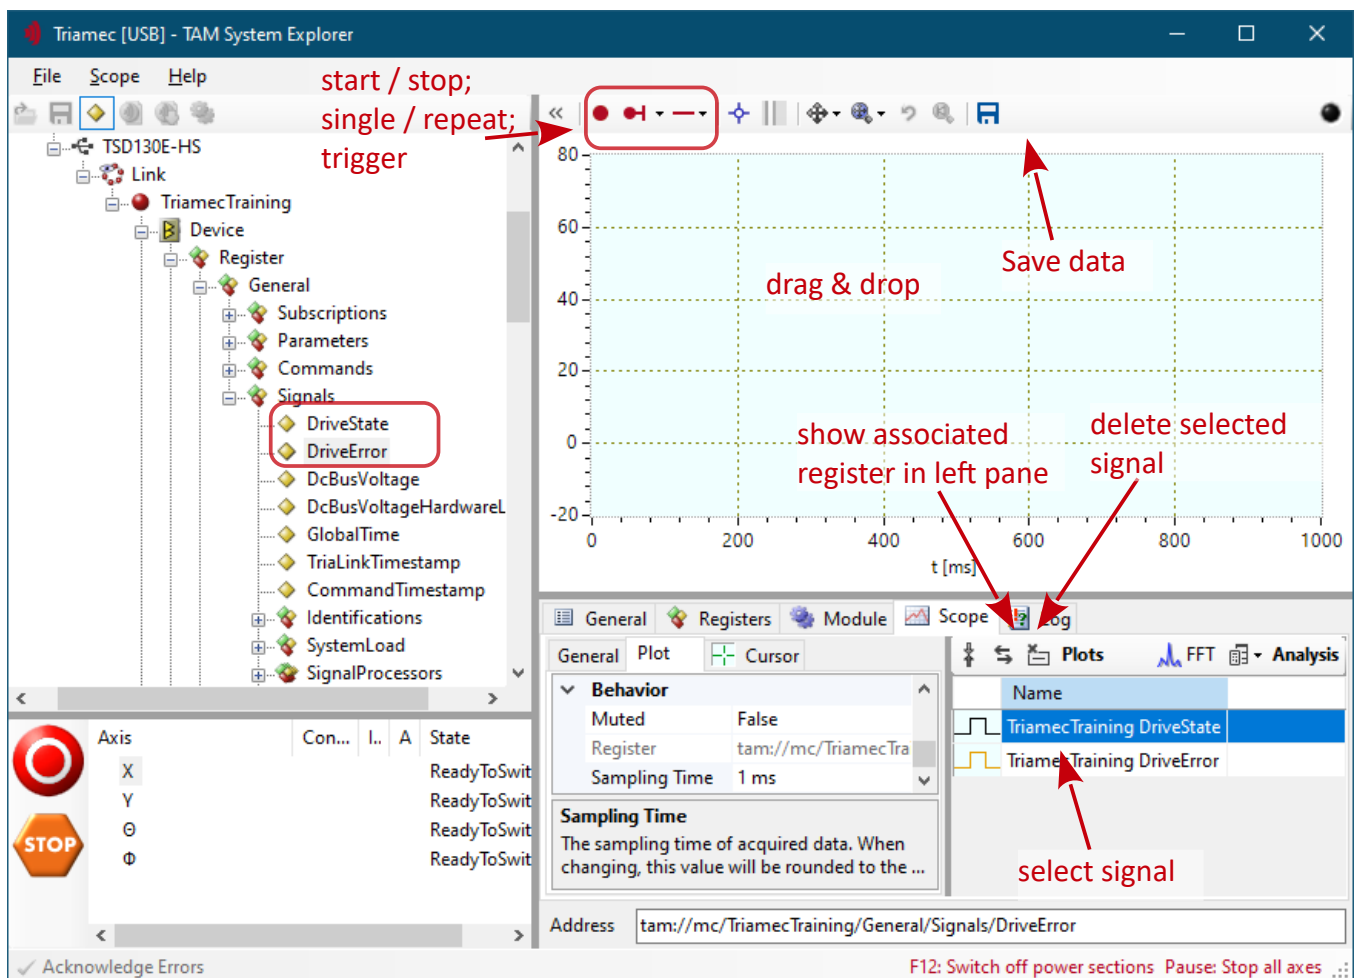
Triamec [USB] - TAM System Explorer

File Scope Help

start / stop;
single / repeat;
trigger

TSD130E-HS
Link
TriamecTraining
Device
Register
General
Subscriptions
Parameters
Commands
Signals
DriveState
DriveError
DcBusVoltage
DcBusVoltageHardwareL
GlobalTime
TriaLinkTimestamp
CommandTimestamp
Identifications
SystemLoad
SignalProcessors

80
60
40
20
0
-20
0 200 400 600 800 1000
t [ms]

drag & drop
Save data
show associated register in left pane
delete selected signal

| Axis | Con... | I.. | A | State |
|---|---|---|---|---|
| X | | | | ReadyToSwit |
| Y | | | | ReadyToSwit |
| Θ | | | | ReadyToSwit |
| Φ | | | | ReadyToSwit |

STOP

General Registers Module Scope Log

General Plot Cursor

Behavior
Muted False
Register tam://mc/TriamecTra
Sampling Time 1 ms

Sampling Time
The sampling time of acquired data. When changing, this value will be rounded to the ...

Plots FFT Analysis

Name
TriamecTraining DriveState
TriamecTraining DriveError

select signal

Address tam://mc/TriamecTraining/General/Signals/DriveError

Acknowledge Errors
F12: Switch off power sections Pause: Stop all axes